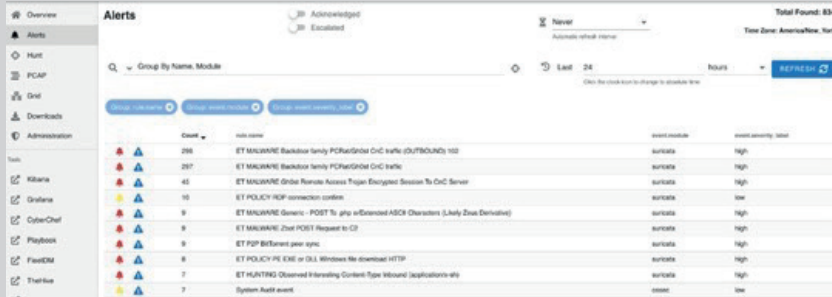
Overview
Alerts
Hunt
PCAP
Grid
Downloads
Administration
Tools
Kibana
Grafana
CyberChef
Playbook
FleetDM
TheHive

Alerts

Acknowledged
Escalated

Never
Automatic refresh interval

Total Found: 83
Time Zone: America/New_Yor

Group By Name, Module

Last 24 hours REFRESH
Click the clock icon to change to absolute time

Group: rule.name
Group: event.module
Group: event.severity_label

| | | Count | rule.name | event.module | event.severity_label |
|---|---|---|---|---|---|
| | | 298 | ET MALWARE Backdoor family PCRat/Gh0st CnC traffic (OUTBOUND) 102 | suricata | high |
| | | 297 | ET MALWARE Backdoor family PCRat/Gh0st CnC traffic | suricata | high |
| | | 45 | ET MALWARE Gh0st Remote Access Trojan Encrypted Session To CnC Server | suricata | high |
| | | 10 | ET POLICY RDP connection confirm | suricata | low |
| | | 9 | ET MALWARE Generic - POST To .php w/Extended ASCII Characters (Likely Zeus Derivative) | suricata | high |
| | | 9 | ET MALWARE Zbot POST Request to C2 | suricata | high |
| | | 9 | ET P2P BitTorrent peer sync | suricata | high |
| | | 8 | ET POLICY PE EXE or DLL Windows file download HTTP | suricata | high |
| | | 7 | ET HUNTING Observed Interesting Content-Type Inbound (application/x-sh) | suricata | high |
| | | 7 | System Audit event | ossec | low |